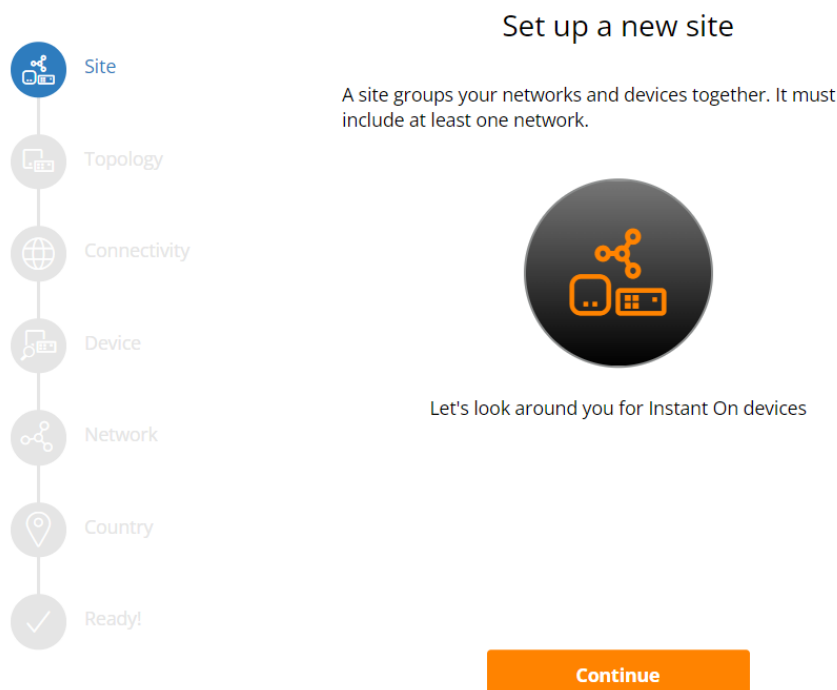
Site

Topology

Connectivity

Device

Network

Country

Ready!

Set up a new site

A site groups your networks and devices together. It must include at least one network.

Let's look around you for Instant On devices

Continue